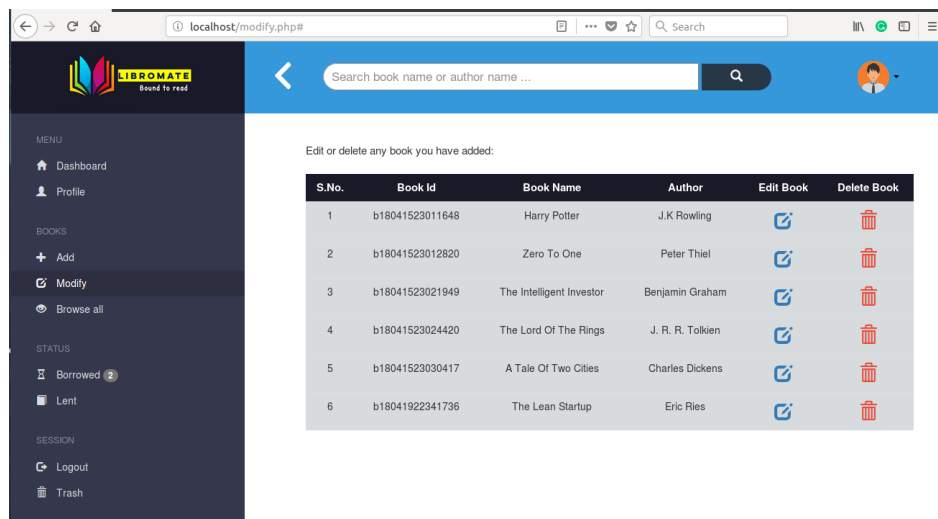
localhost/modify.php#

Search

LIBROMATE
Bound to read

Search book name or author name ...

MENU
Dashboard
Profile

BOOKS
Add
Modify
Browse all

STATUS
Borrowed 2
Lent

SESSION
Logout
Trash

Edit or delete any book you have added:

| S.No. | Book Id | Book Name | Author | Edit Book | Delete Book |
|---|---|---|---|---|---|
| 1 | b18041523011648 | Harry Potter | J.K Rowling | | |
| 2 | b18041523012820 | Zero To One | Peter Thiel | | |
| 3 | b18041523021949 | The Intelligent Investor | Benjamin Graham | | |
| 4 | b18041523024420 | The Lord Of The Rings | J. R. R. Tolkien | | |
| 5 | b18041523030417 | A Tale Of Two Cities | Charles Dickens | | |
| 6 | b18041922341736 | The Lean Startup | Eric Ries | | |